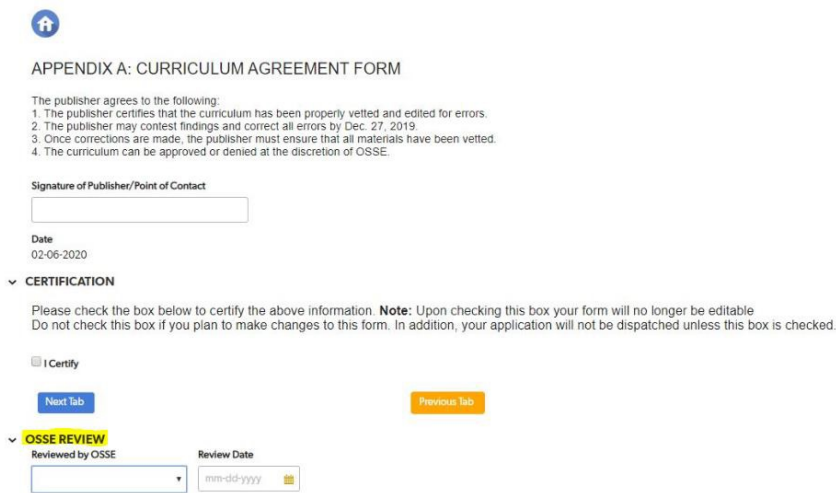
APPENDIX A: CURRICULUM AGREEMENT FORM

The publisher agrees to the following:
1. The publisher certifies that the curriculum has been properly vetted and edited for errors.
2. The publisher may contest findings and correct all errors by Dec. 27, 2019.
3. Once corrections are made, the publisher must ensure that all materials have been vetted.
4. The curriculum can be approved or denied at the discretion of OSSE.

Signature of Publisher/Point of Contact

Date
02-06-2020

CERTIFICATION

Please check the box below to certify the above information. **Note:** Upon checking this box your form will no longer be editable
Do not check this box if you plan to make changes to this form. In addition, your application will not be dispatched unless this box is checked.

I Certify

Next Tab

Previous Tab

OSSE REVIEW

Reviewed by OSSE

Review Date

mm-dd-yyyy